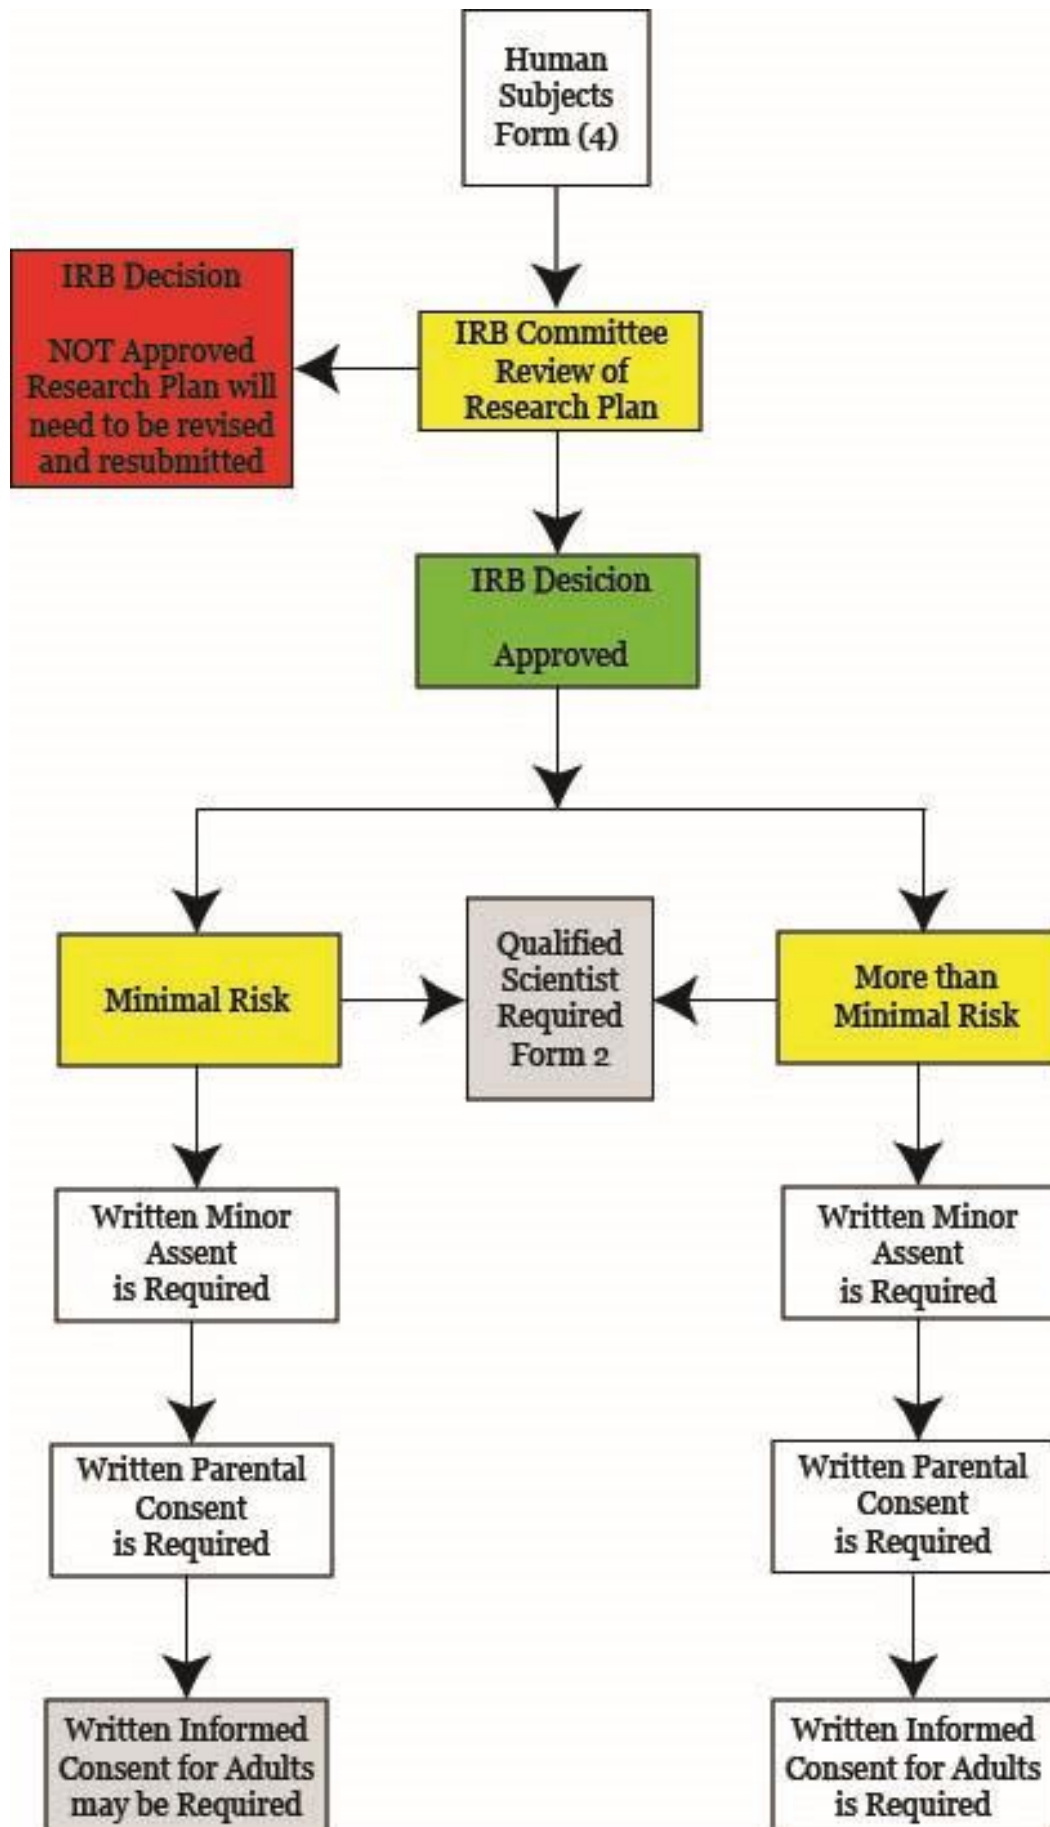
Human Subjects Form (4)

IRB Decision

NOT Approved Research Plan will need to be revised and resubmitted

IRB Committee Review of Research Plan

IRB Desicion

Approved

Minimal Risk

Qualified Scientist Required Form 2

More than Minimal Risk

Written Minor Assent is Required

Written Minor Assent is Required

Written Parental Consent is Required

Written Parental Consent is Required

Written Informed Consent for Adults may be Required

Written Informed Consent for Adults is Required